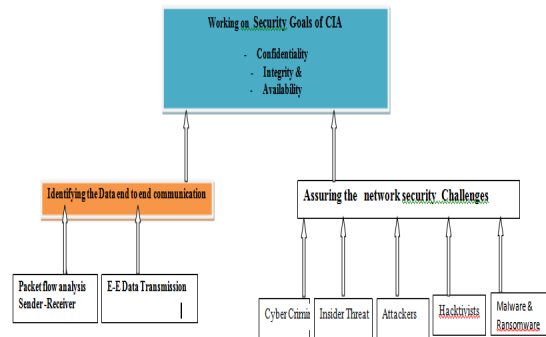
Working on Security Goals of CIA

- Confidentiality
- Integrity &
- Availability

Identifying the Data end to end communication

Assuring the network security Challenges

Packet flow analysis Sender -Receiver

E-E Data Transmission

Cyber Crimi

Insider Threat

Attackers

Hacktivists

Malware & Ransomware